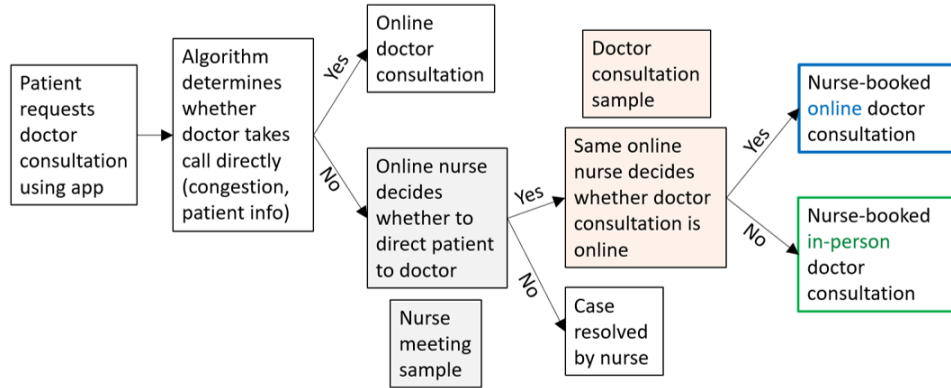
Patient requests doctor consultation using app

Algorithm determines whether doctor takes call directly (congestion, patient info)

Yes

Online doctor consultation

No

Online nurse decides whether to direct patient to doctor

Nurse meeting sample

Doctor consultation sample

Yes

Same online nurse decides whether doctor consultation is online

No

Case resolved by nurse

Yes

Nurse-booked online doctor consultation

No

Nurse-booked in-person doctor consultation